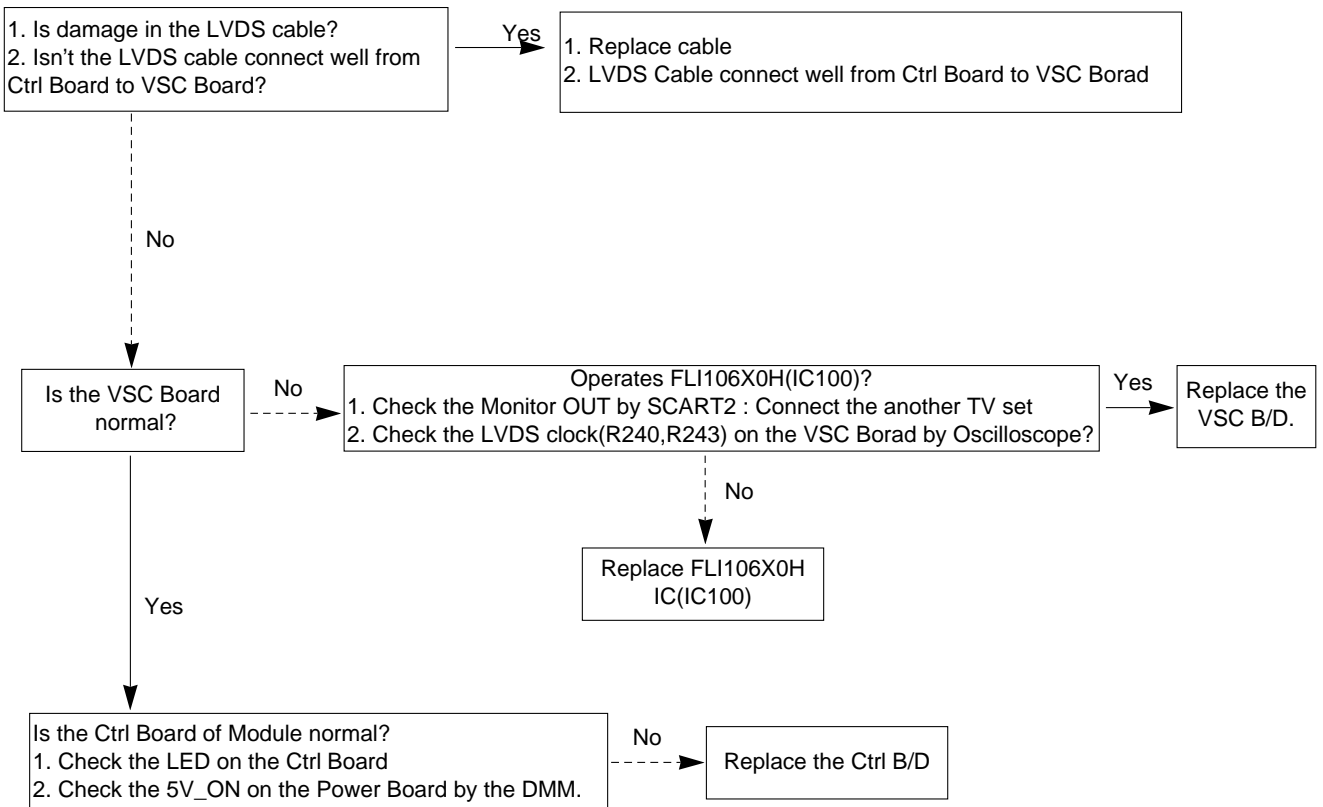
1. Is damage in the LVDS cable?
2. Isn't the LVDS cable connect well from Ctrl Board to VSC Board?

Yes

1. Replace cable
2. LVDS Cable connect well from Ctrl Board to VSC Borad

No

Is the VSC Board normal?

No

Operates FLI106X0H(IC100)?
1. Check the Monitor OUT by SCART2 : Connect the another TV set
2. Check the LVDS clock(R240,R243) on the VSC Borad by Oscilloscope?

Yes

Replace the VSC B/D.

No

Replace FLI106X0H IC(IC100)

Yes

Is the Ctrl Board of Module normal?
1. Check the LED on the Ctrl Board
2. Check the 5V_ON on the Power Board by the DMM.

No

Replace the Ctrl B/D